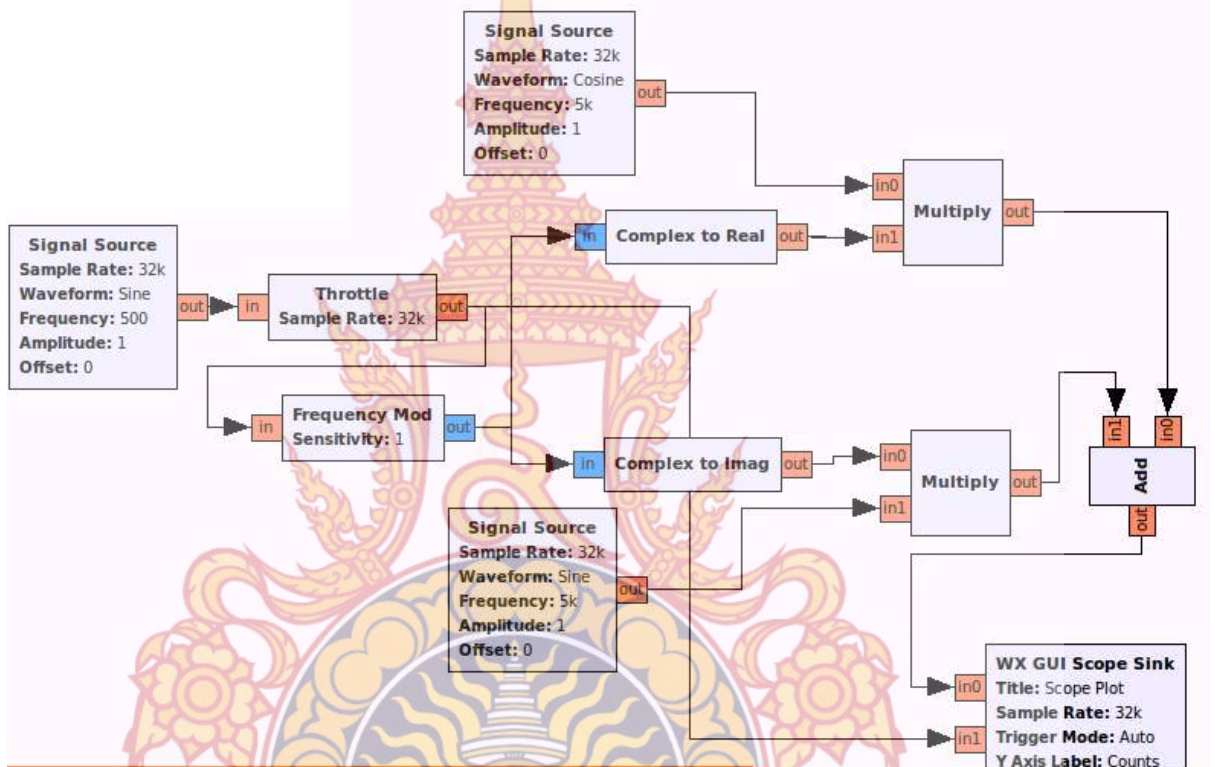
Signal Source
Sample Rate: 32k
Waveform: Cosine
Frequency: 5k
Amplitude: 1
Offset: 0
out

Signal Source
Sample Rate: 32k
Waveform: Sine
Frequency: 500
Amplitude: 1
Offset: 0
out

in
Throttle
Sample Rate: 32k
out

in
Complex to Real
out

in0
in1
Multiply
out

in
Frequency Mod
Sensitivity: 1
out

in
Complex to Imag
out

in0
in1
Multiply
out

in1
in0
Add
out

Signal Source
Sample Rate: 32k
Waveform: Sine
Frequency: 5k
Amplitude: 1
Offset: 0
out

in0
in1
WX GUI Scope Sink
Title: Scope Plot
Sample Rate: 32k
Trigger Mode: Auto
Y Axis Label: Counts